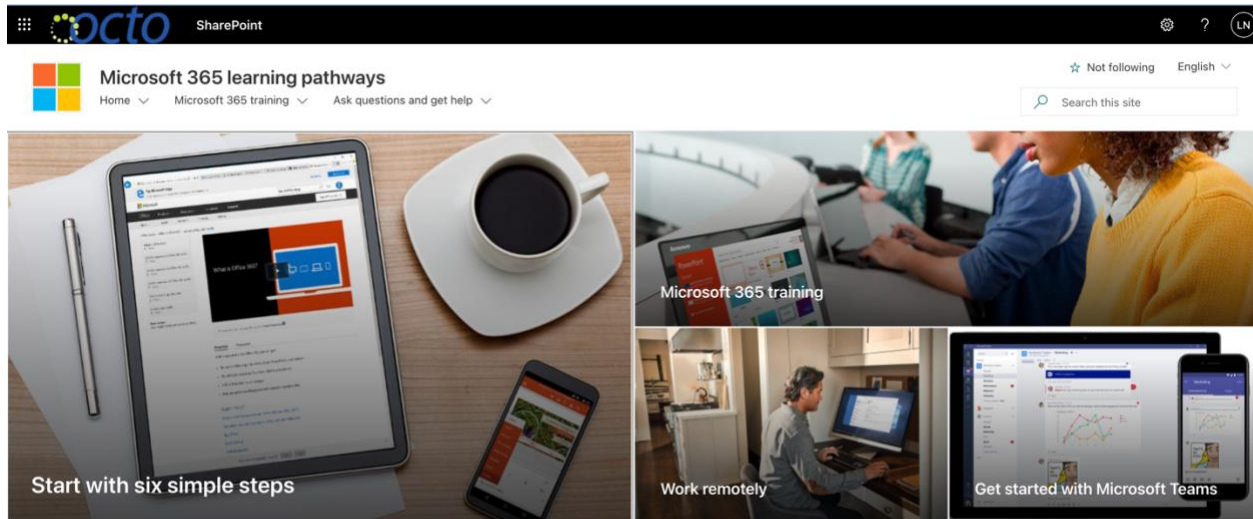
octo SharePoint

LN

Microsoft 365 learning pathways

Home Microsoft 365 training Ask questions and get help

Not following English

Search this site

What is Office 365?

Start with six simple steps

Microsoft 365 training

Work remotely

Get started with Microsoft Teams